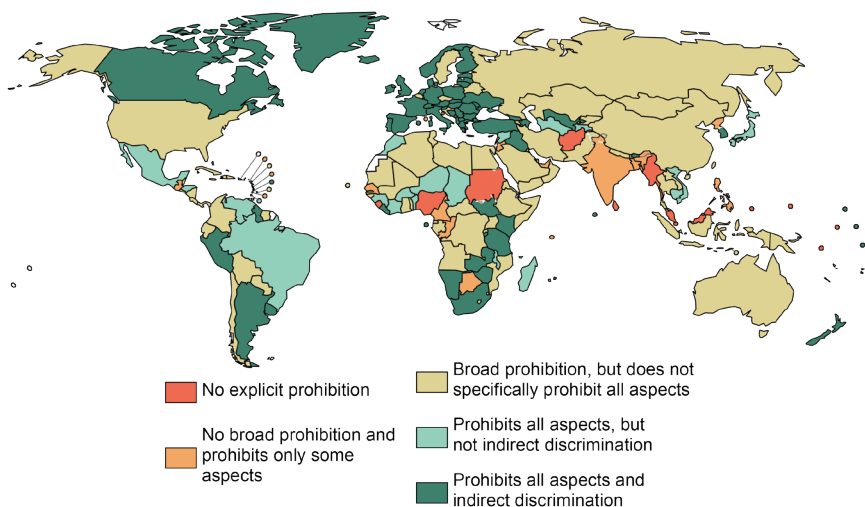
No explicit prohibition

No broad prohibition and prohibits only some aspects

Broad prohibition, but does not specifically prohibit all aspects

Prohibits all aspects, but not indirect discrimination

Prohibits all aspects and indirect discrimination